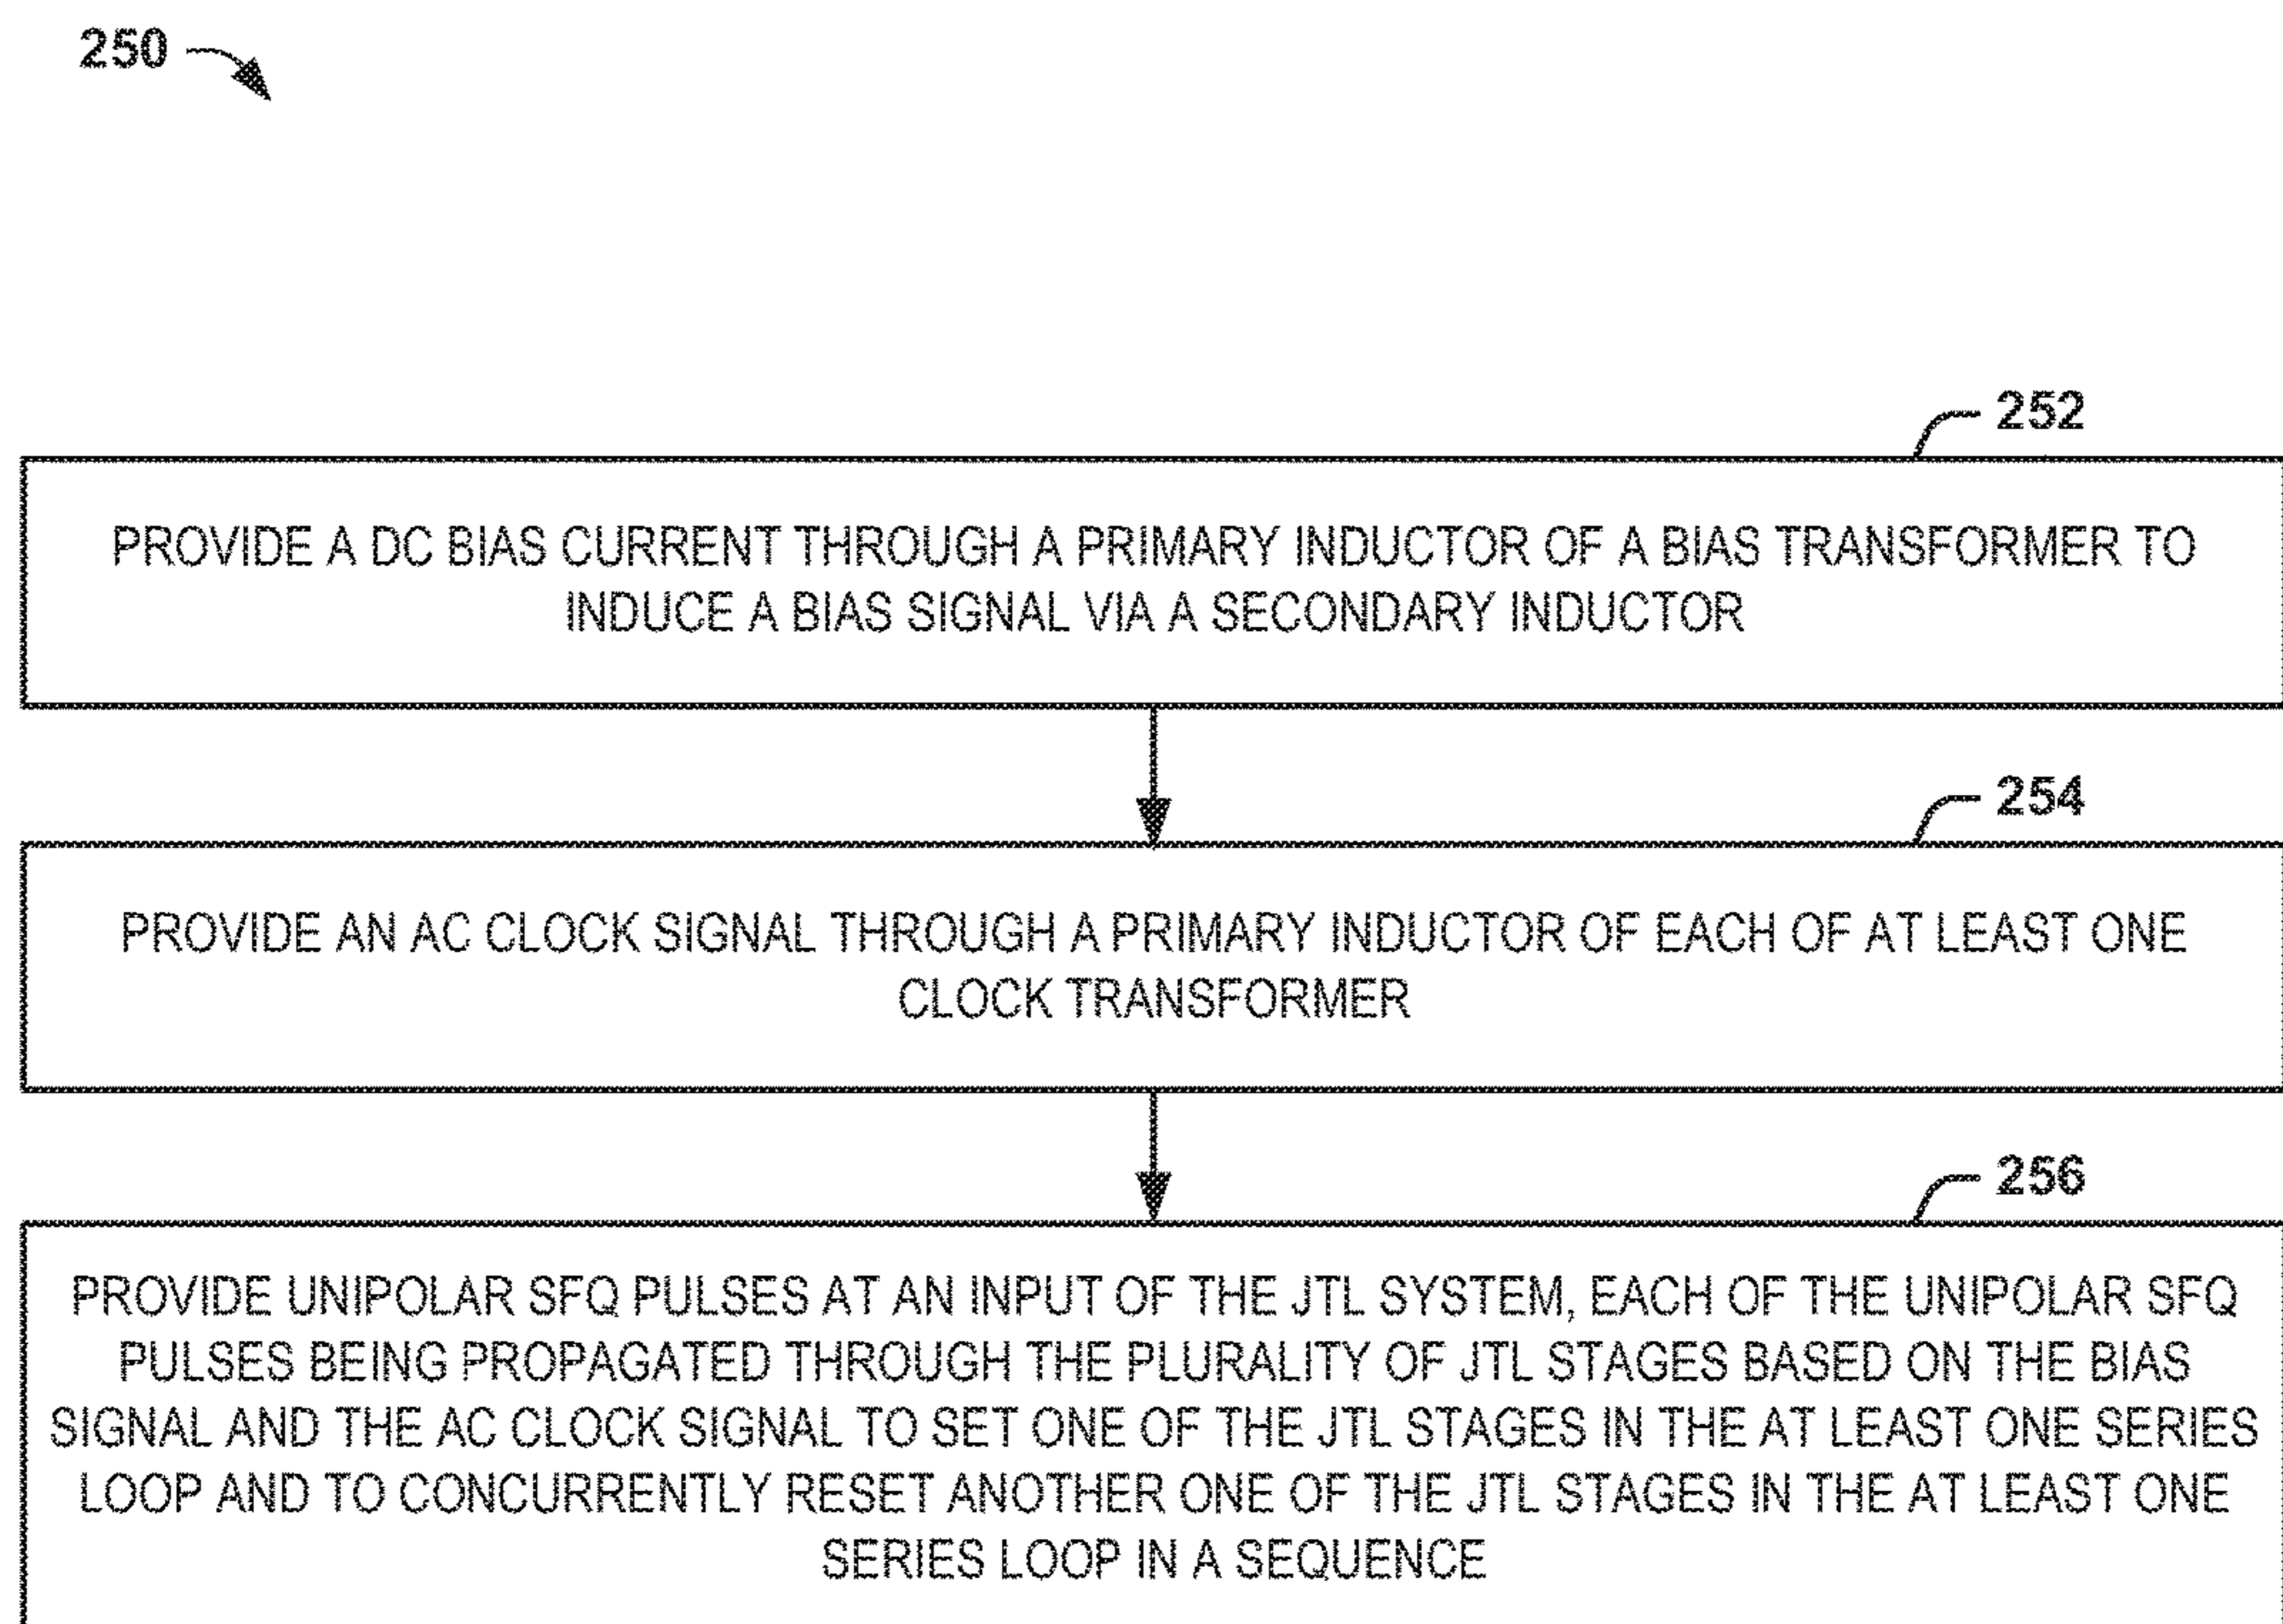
250

252

PROVIDE A DC BIAS CURRENT THROUGH A PRIMARY INDUCTOR OF A BIAS TRANSFORMER TO INDUCE A BIAS SIGNAL VIA A SECONDARY INDUCTOR

254

PROVIDE AN AC CLOCK SIGNAL THROUGH A PRIMARY INDUCTOR OF EACH OF AT LEAST ONE CLOCK TRANSFORMER

256

PROVIDE UNIPOLAR SFQ PULSES AT AN INPUT OF THE JTL SYSTEM, EACH OF THE UNIPOLAR SFQ PULSES BEING PROPAGATED THROUGH THE PLURALITY OF JTL STAGES BASED ON THE BIAS SIGNAL AND THE AC CLOCK SIGNAL TO SET ONE OF THE JTL STAGES IN THE AT LEAST ONE SERIES LOOP AND TO CONCURRENTLY RESET ANOTHER ONE OF THE JTL STAGES IN THE AT LEAST ONE SERIES LOOP IN A SEQUENCE